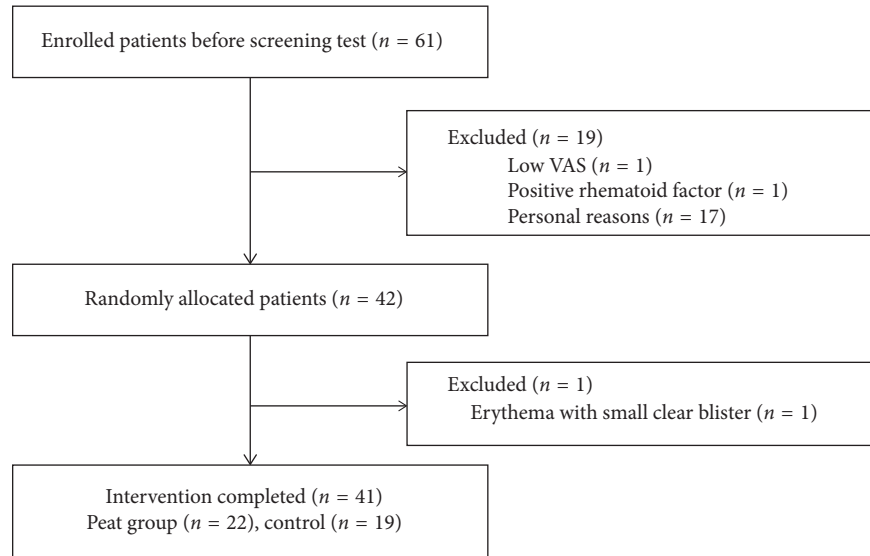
Enrolled patients before screening test ($n = 61$)

Excluded ($n = 19$)
Low VAS ($n = 1$)
Positive rhematoid factor ($n = 1$)
Personal reasons ($n = 17$)

Randomly allocated patients ($n = 42$)

Excluded ($n = 1$)
Erythema with small clear blister ($n = 1$)

Intervention completed ($n = 41$)
Peat group ($n = 22$), control ($n = 19$)